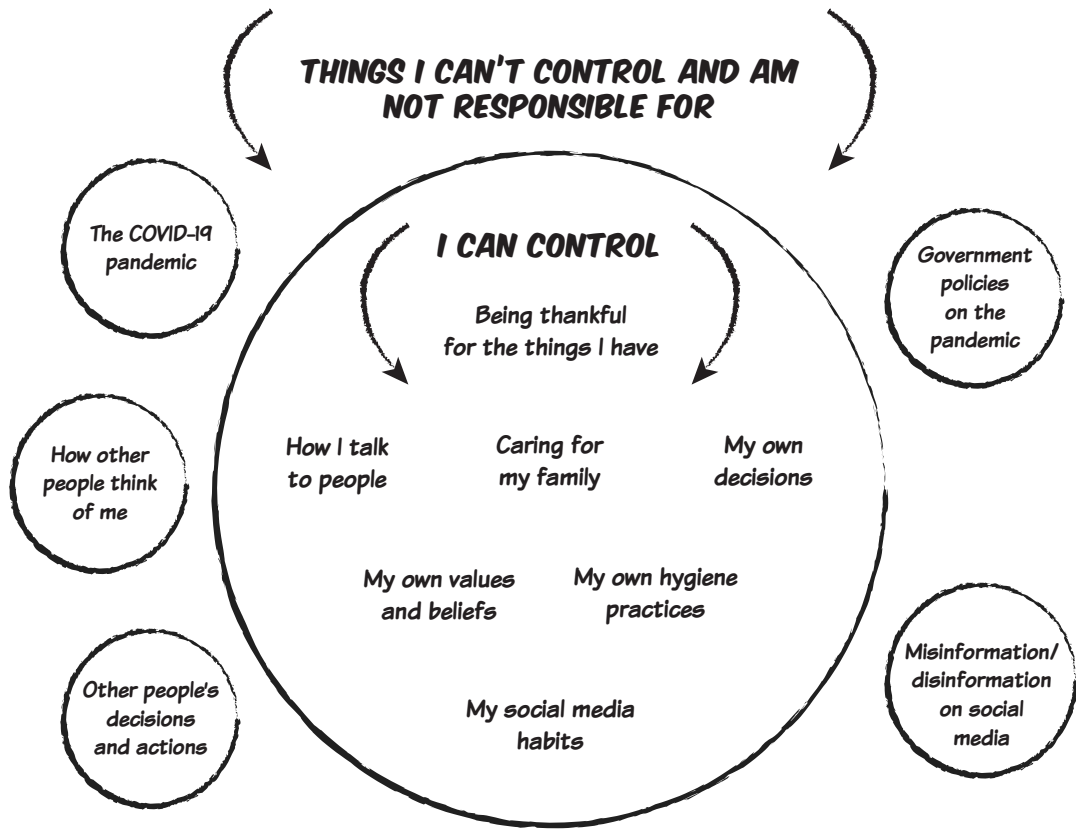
THINGS I CAN'T CONTROL AND AM NOT RESPONSIBLE FOR

The COVID-19 pandemic

I CAN CONTROL

Government policies on the pandemic

Being thankful for the things I have

How other people think of me

How I talk to people

Caring for my family

My own decisions

My own values and beliefs

My own hygiene practices

Misinformation/ disinformation on social media

Other people's decisions and actions

My social media habits